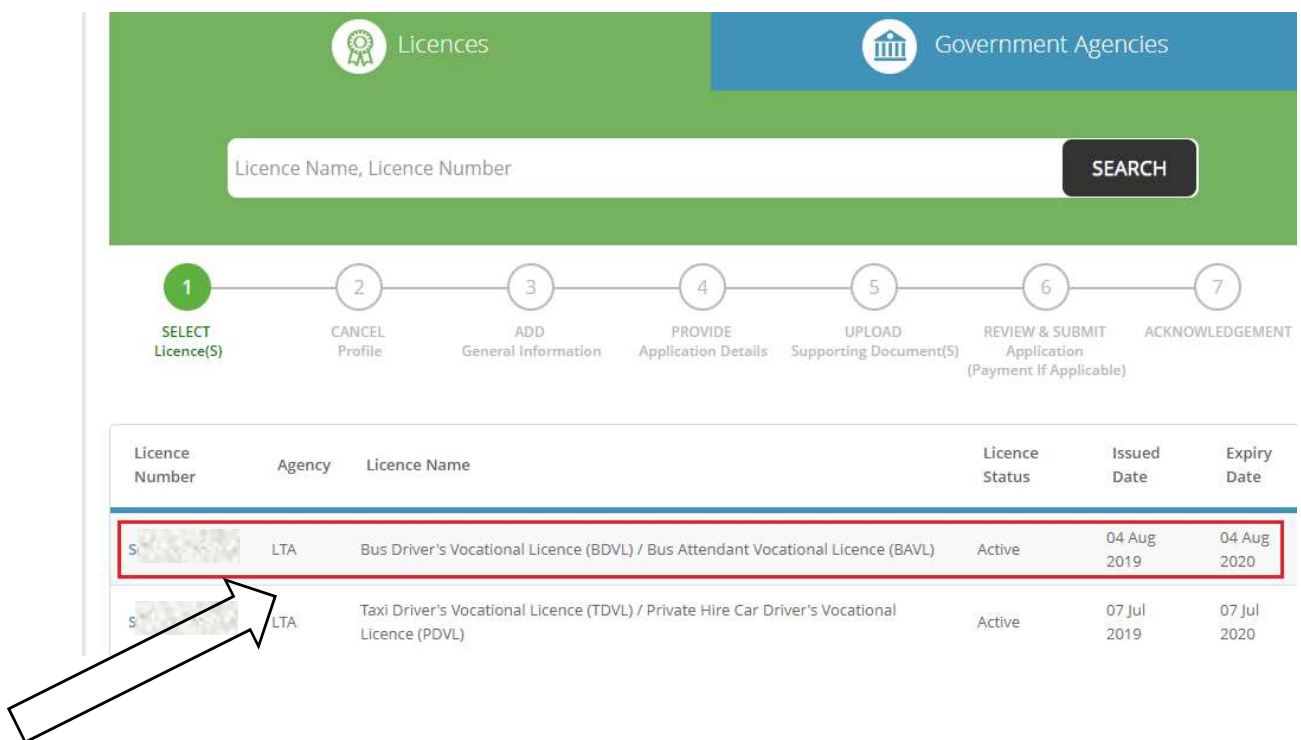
Licences

Government Agencies

Licence Name, Licence Number

SEARCH

1 SELECT Licence(S)

2 CANCEL Profile

3 ADD General Information

4 PROVIDE Application Details

5 UPLOAD Supporting Document(S)

6 REVIEW & SUBMIT Application (Payment If Applicable)

7 ACKNOWLEDGEMENT

| Licence Number | Agency | Licence Name | Licence Status | Issued Date | Expiry Date |
|---|---|---|---|---|---|
| S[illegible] | LTA | Bus Driver's Vocational Licence (BDVL) / Bus Attendant Vocational Licence (BAVL) | Active | 04 Aug 2019 | 04 Aug 2020 |
| S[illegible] | LTA | Taxi Driver's Vocational Licence (TDVL) / Private Hire Car Driver's Vocational Licence (PDVL) | Active | 07 Jul 2019 | 07 Jul 2020 |